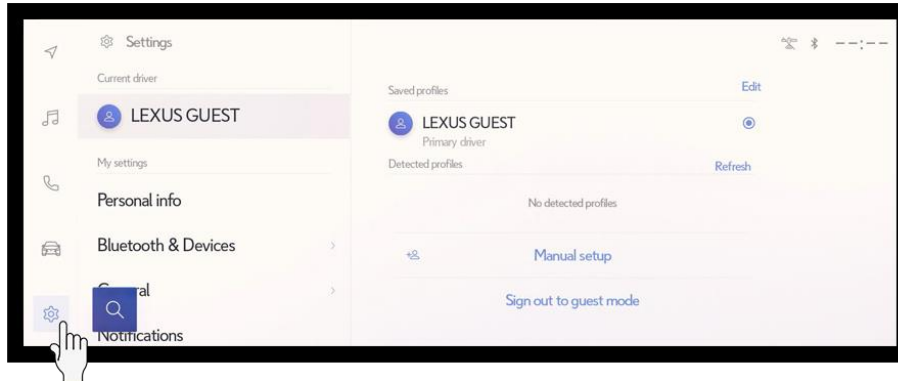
Settings

Current driver

LEXUS GUEST

My settings

Personal info

Bluetooth & Devices

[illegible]al

Notifications

--:--

Saved profiles

Edit

LEXUS GUEST

Primary driver

Detected profiles

Refresh

No detected profiles

Manual setup

Sign out to guest mode